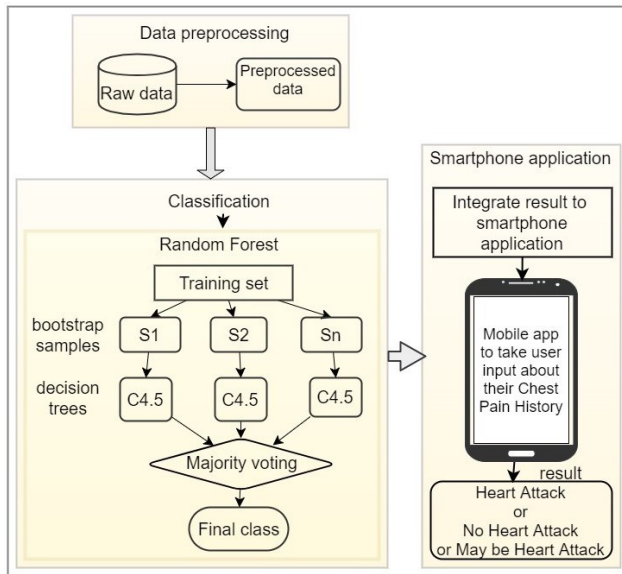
Data preprocessing

Raw data

Preprocessed data

Classification

Random Forest

Training set

bootstrap samples

S1

S2

Sn

decision trees

C4.5

C4.5

C4.5

Majority voting

Final class

Smartphone application

Integrate result to smartphone application

Mobile app to take user input about their Chest Pain History

result

Heart Attack
or
No Heart Attack
or May be Heart Attack